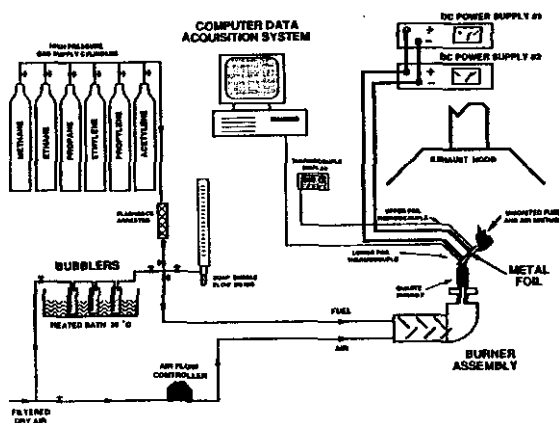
COMPUTER DATA ACQUISITION SYSTEM

DC POWER SUPPLY #1

DC POWER SUPPLY #2

HIGH PRESSURE GAS SUPPLY CYLINDERS

METHANE

ETHANE

PROPANE

ETHYLENE

PROPYLENE

ACETYLENE

FLASHBACK ARRESTER

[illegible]

THERMOCOUPLE DISPLAY

EXHAUST HOOD

UPPER FOIL THERMOCOUPLE

UNHEATED FUEL AND AIR MIXTURE

LOWER FOIL THERMOCOUPLE

METAL FOIL

QUARTZ CHIMNEY

SOAP BUBBLE FLOW METER

BUBBLERS

HEATED BATH 30 °C

FUEL

AIR

BURNER ASSEMBLY

AIR FLOW CONTROLLER

FILTERED DRY AIR